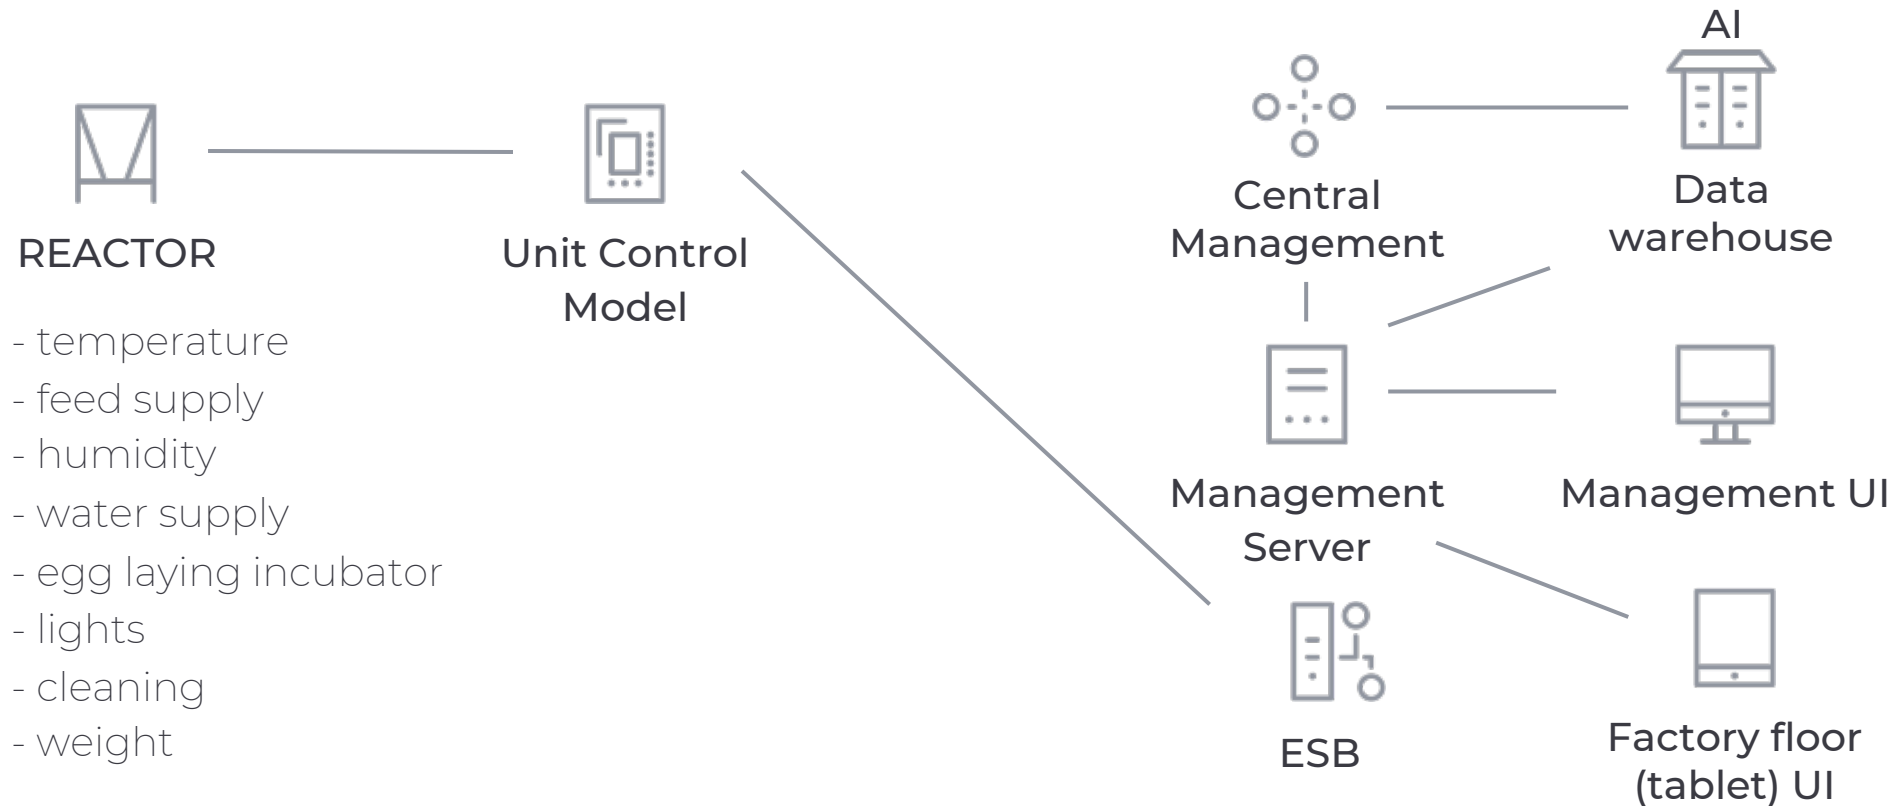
REACTOR

- temperature
- feed supply
- humidity
- water supply
- egg laying incubator
- lights
- cleaning
- weight

Unit Control Model

Central Management

AI

Data warehouse

Management Server

Management UI

ESB

Factory floor (tablet) UI